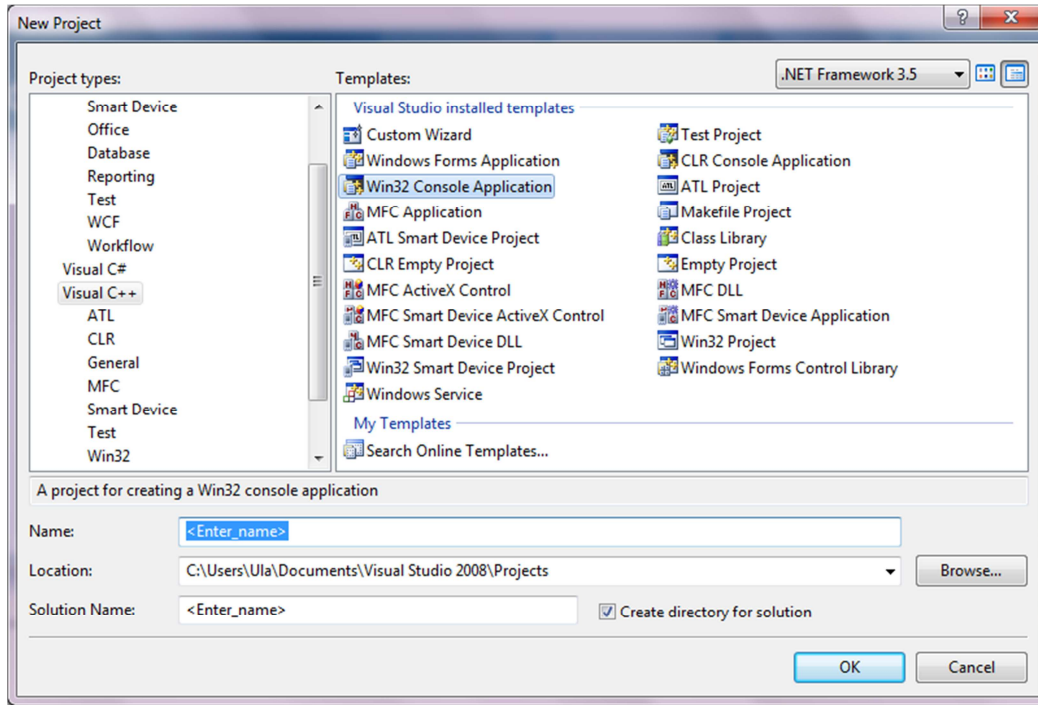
New Project

?

Project types:

Smart Device
Office
Database
Reporting
Test
WCF
Workflow
Visual C#
Visual C++
ATL
CLR
General
MFC
Smart Device
Test
Win32

Templates:

.NET Framework 3.5

Visual Studio installed templates

Custom Wizard
Windows Forms Application
Win32 Console Application
MFC Application
ATL Smart Device Project
CLR Empty Project
MFC ActiveX Control
MFC Smart Device ActiveX Control
MFC Smart Device DLL
Win32 Smart Device Project
Windows Service

Test Project
CLR Console Application
ATL Project
Makefile Project
Class Library
Empty Project
MFC DLL
MFC Smart Device Application
Win32 Project
Windows Forms Control Library

My Templates

Search Online Templates...

A project for creating a Win32 console application

Name: <Enter_name>

Location: C:\Users\Ula\Documents\Visual Studio 2008\Projects

Browse...

Solution Name: <Enter_name>

Create directory for solution

OK

Cancel